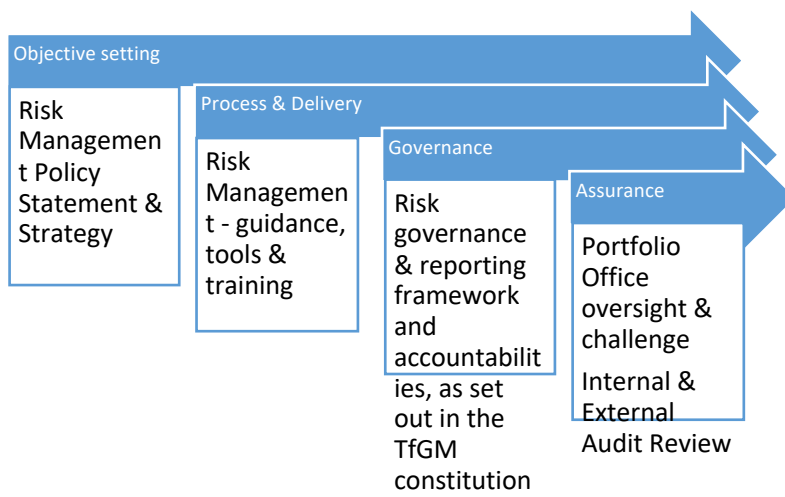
Objective setting

Risk Managemen t Policy Statement & Strategy

Process & Delivery

Risk Managemen t - guidance, tools & training

Governance

Risk governance & reporting framework and accountabilit ies, as set out in the TfGM constitution

Assurance

Portfolio Office oversight & challenge

Internal & External Audit Review